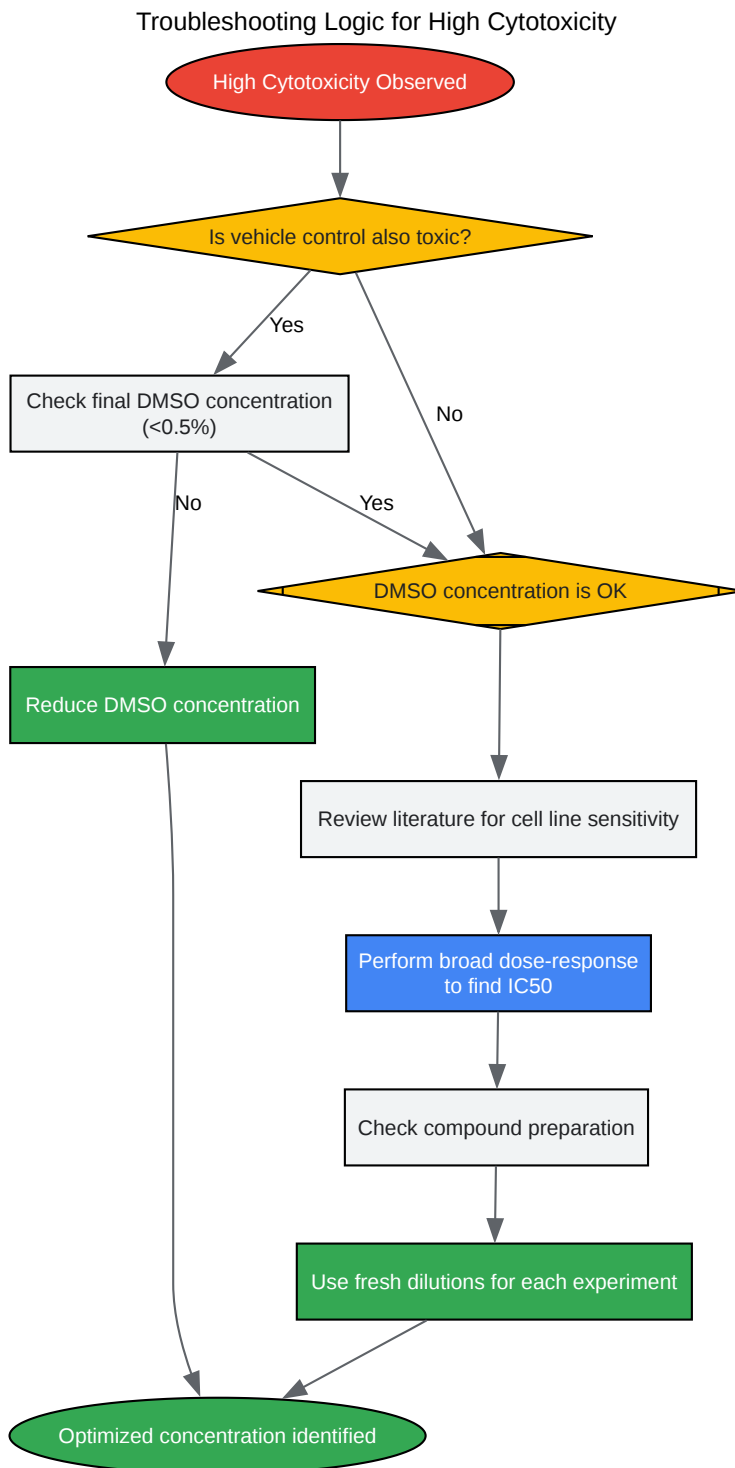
Troubleshooting Logic for High Cytotoxicity

High Cytotoxicity Observed

Is vehicle control also toxic?

Yes

No

Check final DMSO concentration (<0.5%)

No

Yes

DMSO concentration is OK

Reduce DMSO concentration

Review literature for cell line sensitivity

Perform broad dose-response to find IC50

Check compound preparation

Use fresh dilutions for each experiment

Optimized concentration identified